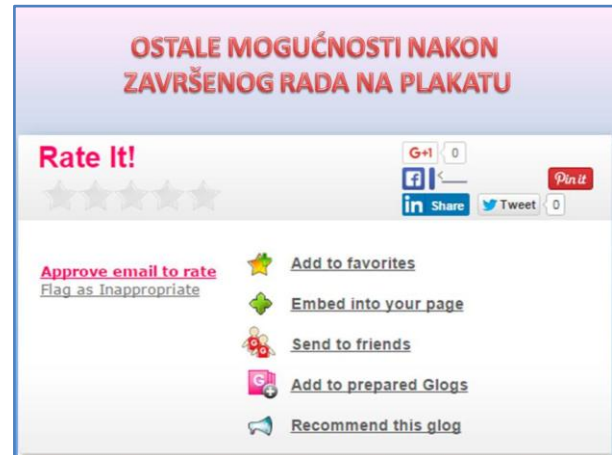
OSTALE MOGUĆNOSTI NAKON ZAVRŠENOG RADA NA PLAKATU

Rate It!

G+1 0

Pin it

in Share

Tweet 0

Approve email to rate
Flag as Inappropriate

Add to favorites

Embed into your page

Send to friends

Add to prepared Glogs

Recommend this glog